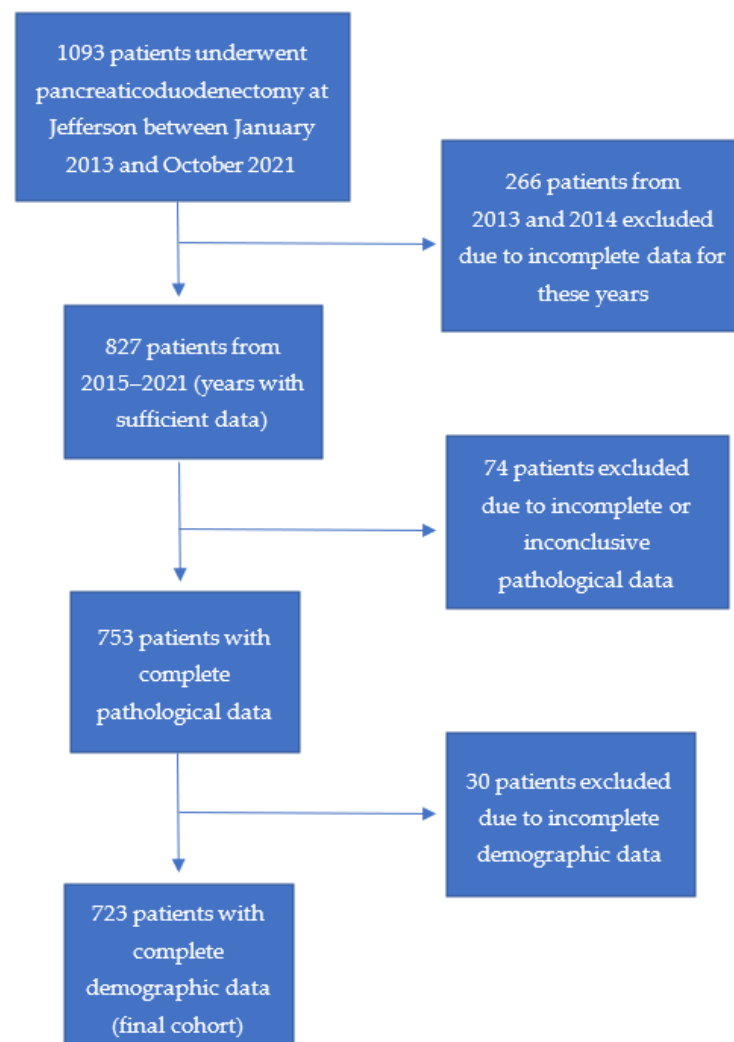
1093 patients underwent pancreaticoduodenectomy at Jefferson between January 2013 and October 2021

266 patients from 2013 and 2014 excluded due to incomplete data for these years

827 patients from 2015–2021 (years with sufficient data)

74 patients excluded due to incomplete or inconclusive pathological data

753 patients with complete pathological data

30 patients excluded due to incomplete demographic data

723 patients with complete demographic data (final cohort)